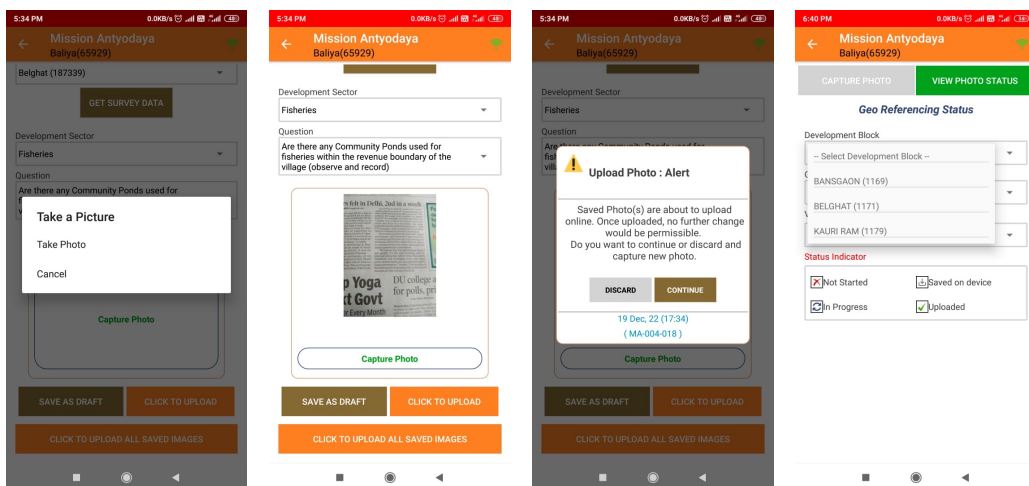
5:34 PM 0.0KB/s 48
Mission Antyodaya
Baliya(65929)
Belghat (187339)
GET SURVEY DATA
Development Sector
Fisheries
Question
Are there any Community Ponds used for
Take a Picture
Take Photo
Cancel
Capture Photo
SAVE AS DRAFT
CLICK TO UPLOAD
CLICK TO UPLOAD ALL SAVED IMAGES

5:34 PM 0.0KB/s 48
Mission Antyodaya
Baliya(65929)
Development Sector
Fisheries
Question
Are there any Community Ponds used for fisheries within the revenue boundary of the village (observe and record)
p Yoga
t Govt
DU college a
for polls, pri
Capture Photo
SAVE AS DRAFT
CLICK TO UPLOAD
CLICK TO UPLOAD ALL SAVED IMAGES

5:34 PM 0.0KB/s 48
Mission Antyodaya
Baliya(65929)
Development Sector
Fisheries
Question
Are there any Community Ponds used for
Upload Photo : Alert
Saved Photo(s) are about to upload online. Once uploaded, no further change would be permissible.
Do you want to continue or discard and capture new photo.
DISCARD
CONTINUE
19 Dec, 22 (17:34)
( MA-004-018 )
Capture Photo
SAVE AS DRAFT
CLICK TO UPLOAD
CLICK TO UPLOAD ALL SAVED IMAGES

6:40 PM 0.0KB/s
Mission Antyodaya
Baliya(65929)
CAPTURE PHOTO
VIEW PHOTO STATUS
Geo Referencing Status
Development Block
-- Select Development Block --
BANSGAON (1169)
BELGHAT (1171)
KAURI RAM (1179)
Status Indicator
Not Started
Saved on device
In Progress
Uploaded